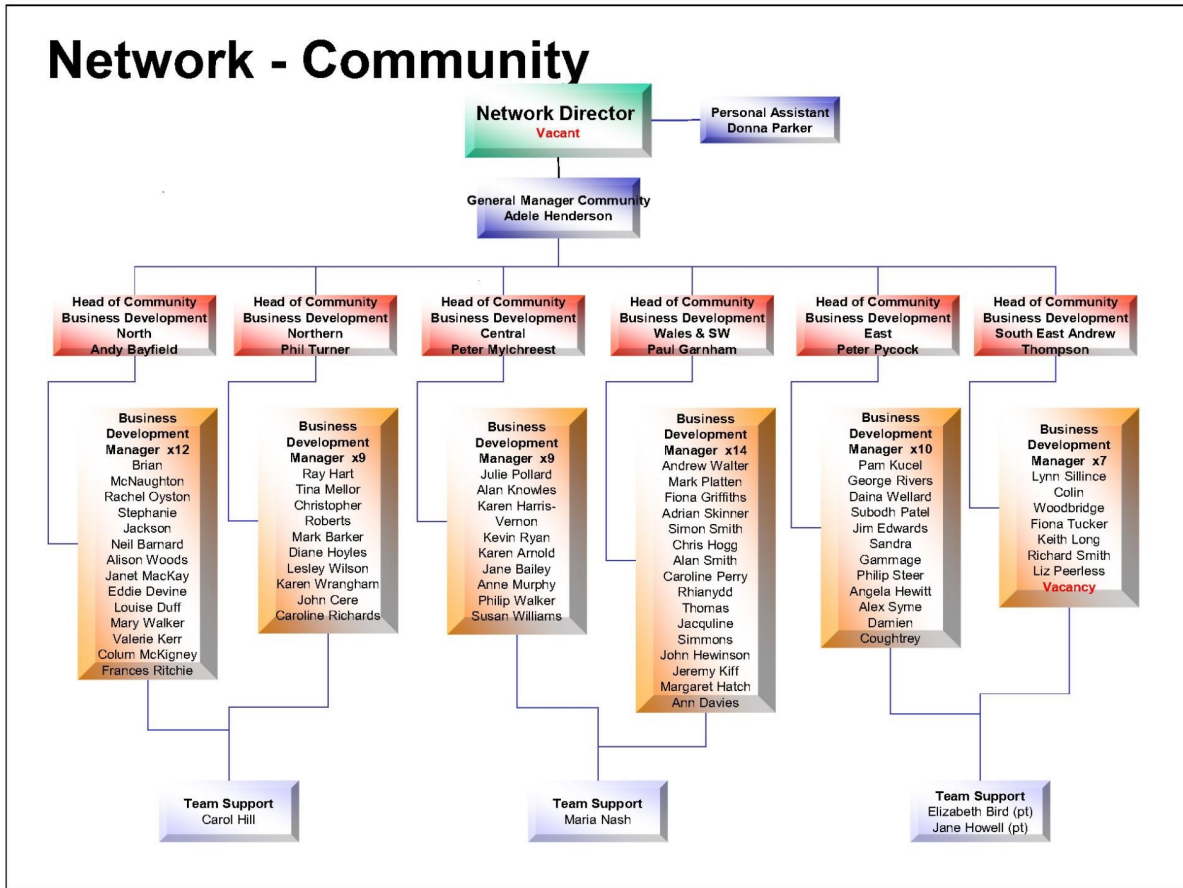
Network - Community

Network Director
Vacant

Personal Assistant
Donna Parker

General Manager Community
Adele Henderson

Head of Community Business Development North
Andy Bayfield

Head of Community Business Development Northern
Phil Turner

Head of Community Business Development Central
Peter Mylchreest

Head of Community Business Development Wales & SW
Paul Garnham

Head of Community Business Development East
Peter Pycock

Head of Community Business Development South East Andrew Thompson

Business Development Manager x12
Brian McNaughton
Rachel Oyston
Stephanie Jackson
Neil Barnard
Alison Woods
Janet MacKay
Eddie Devine
Louise Duff
Mary Walker
Valerie Kerr
Colum McKigney
Frances Ritchie

Business Development Manager x9
Ray Hart
Tina Mellor
Christopher Roberts
Mark Barker
Diane Hoyles
Lesley Wilson
Karen Wrangham
John Cere
Caroline Richards

Business Development Manager x9
Julie Pollard
Alan Knowles
Karen Harris-Vernon
Kevin Ryan
Karen Arnold
Jane Bailey
Anne Murphy
Philip Walker
Susan Williams

Business Development Manager x14
Andrew Walter
Mark Platten
Fiona Griffiths
Adrian Skinner
Simon Smith
Chris Hogg
Alan Smith
Caroline Perry
Rhianydd Thomas
Jacquline Simmons
John Hewinson
Jeremy Kiff
Margaret Hatch
Ann Davies

Business Development Manager x10
Pam Kucel
George Rivers
Daina Wellard
Subodh Patel
Jim Edwards
Sandra Gammage
Philip Steer
Angela Hewitt
Alex Syme
Damien Coughtrey

Business Development Manager x7
Lynn Sillince
Colin Woodbridge
Fiona Tucker
Keith Long
Richard Smith
Liz Peerless
Vacancy

Team Support
Carol Hill

Team Support
Maria Nash

Team Support
Elizabeth Bird (pt)
Jane Howell (pt)